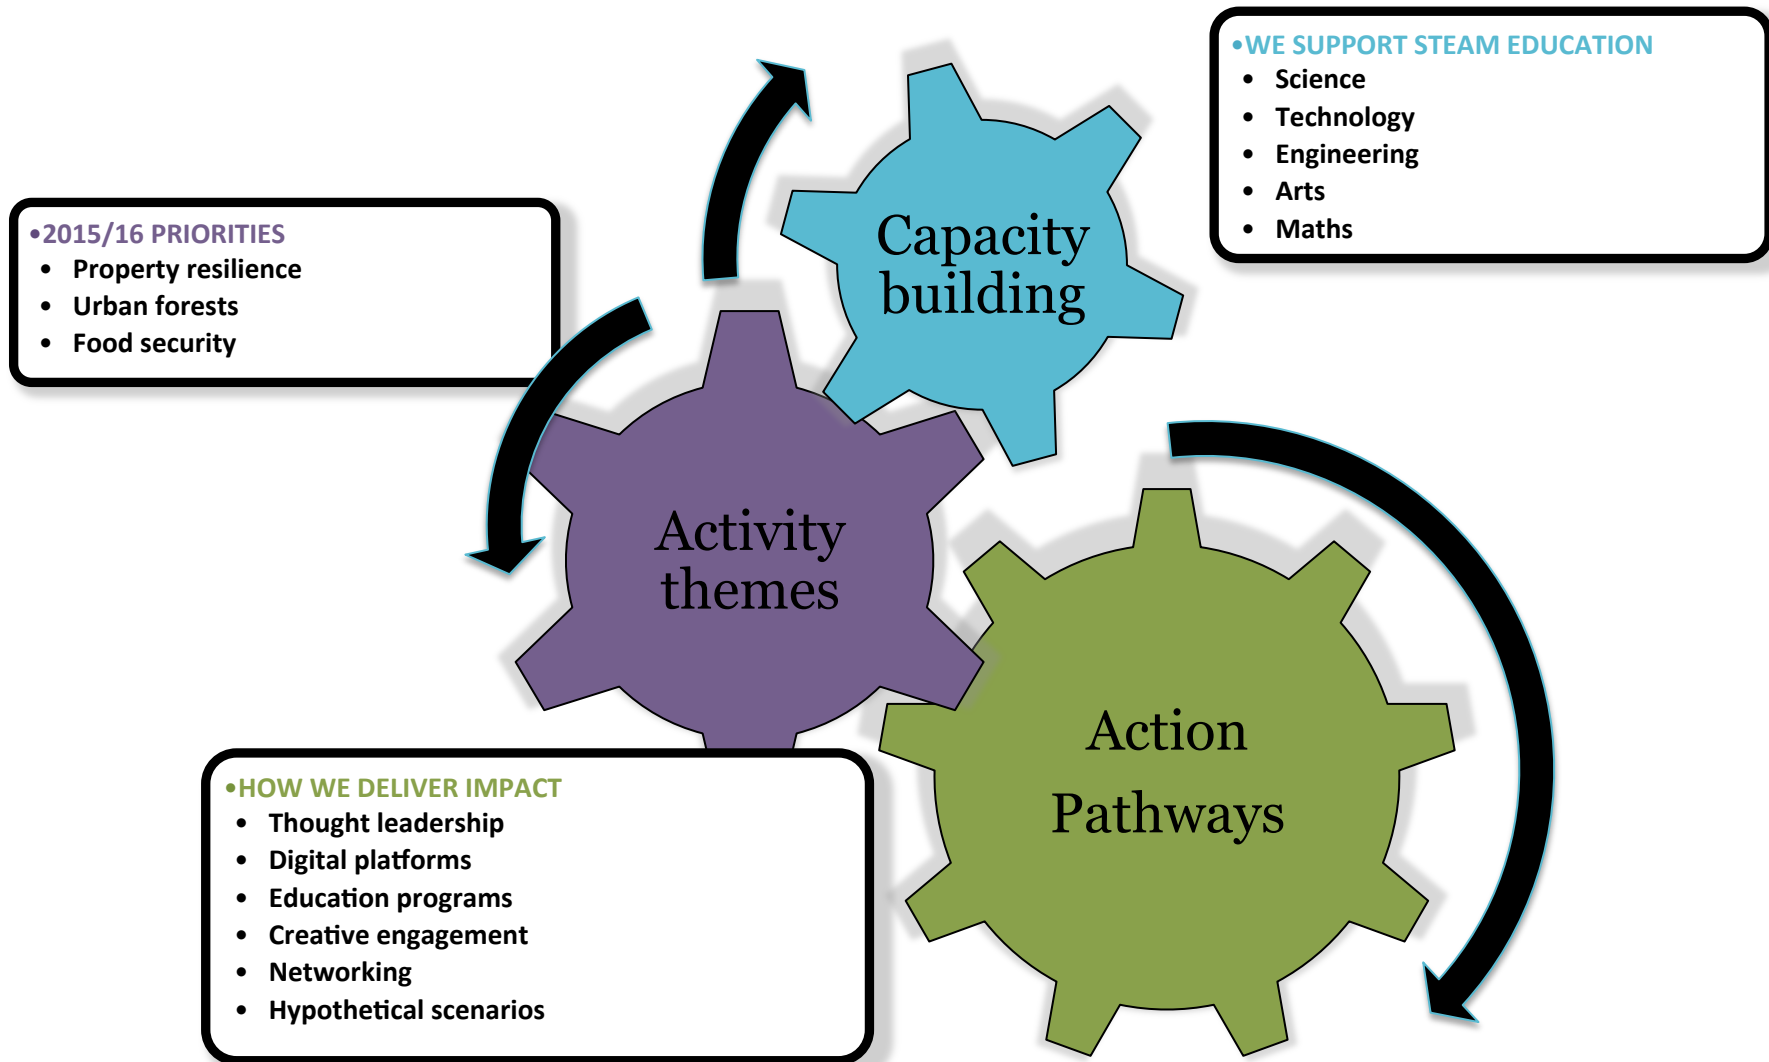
•WE SUPPORT STEAM EDUCATION
- Science
- Technology
- Engineering
- Arts
- Maths

Capacity building

•2015/16 PRIORITIES
- Property resilience
- Urban forests
- Food security

Activity themes

Action Pathways

•HOW WE DELIVER IMPACT
- Thought leadership
- Digital platforms
- Education programs
- Creative engagement
- Networking
- Hypothetical scenarios